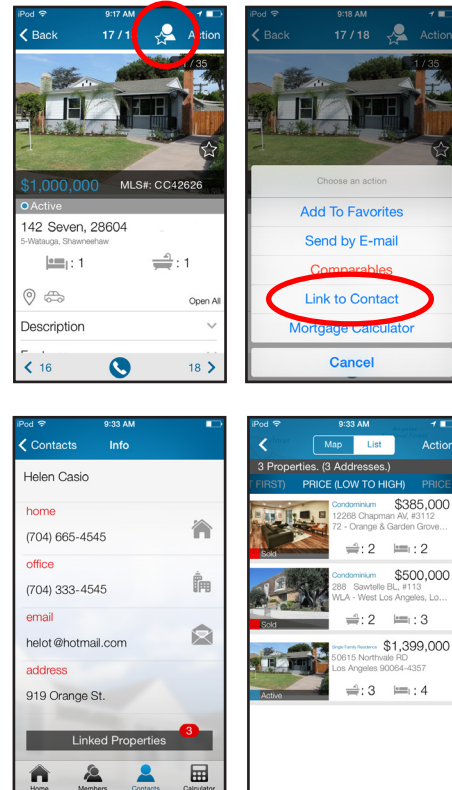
iPod 9:17 AM
Back 17 / 1 Action
1 / 35
$1,000,000 MLS#: CC42626
Active
142 Seven, 28604
5-Watauga, Shawneehaw
: 1 : 1
Open All
Description
16 18

iPod 9:18 AM
Back 17 / 18 Action
1 / 35
Choose an action
Add To Favorites
Send by E-mail
Comparables
Link to Contact
Mortgage Calculator
Cancel

iPod 9:33 AM
Contacts Info
Helen Casio
home
(704) 665-4545
office
(704) 333-4545
email
helot@hotmail.com
address
919 Orange St.
Linked Properties 3
Home Members Contacts Calculator

iPod 9:33 AM
Map List Action
3 Properties. (3 Addresses.)
T FIRST) PRICE (LOW TO HIGH) PRICE
Condominium $385,000
12268 Chapman AV, #3112
72 - Orange & Garden Grove...
Sold
: 2 : 2
Condominium $500,000
288 Sawtelle BL, #113
WLA - West Los Angeles, Lo...
Sold
: 2 : 3
Single Family Residence $1,399,000
60615 Northvale RD
Los Angeles 90064-4357
Active
: 3 : 4